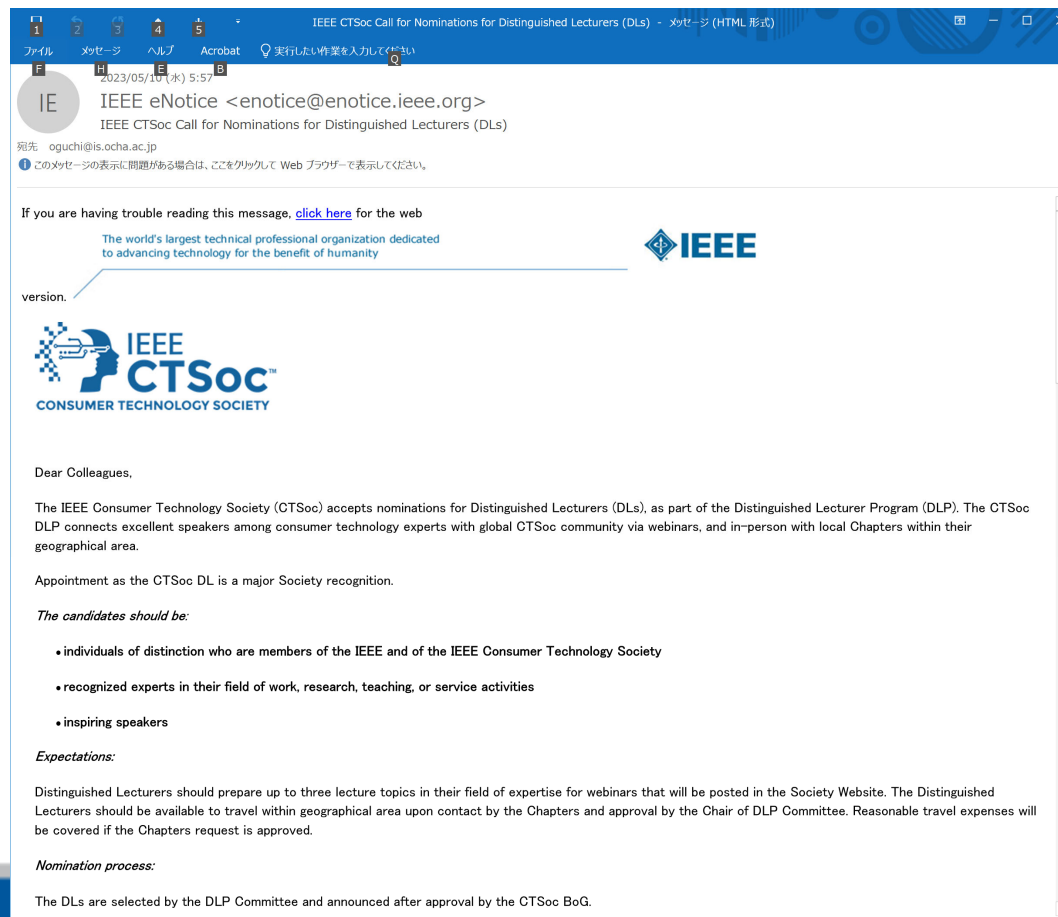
1 2 3 4 5

IEEE CTSoc Call for Nominations for Distinguished Lecturers (DLs) - メッセージ (HTML 形式)

ファイル F メッセージ H ヘルプ E Acrobat B 実行したい作業を入力してください Q

IE

2023/05/10 (水) 5:57

IEEE eNotice <enotice@enotice.ieee.org>

IEEE CTSoc Call for Nominations for Distinguished Lecturers (DLs)

宛先 oguchi@is.ocha.ac.jp

このメッセージの表示に問題がある場合は、ここをクリックして Web ブラウザーで表示してください。

If you are having trouble reading this message, click here for the web version.

The world's largest technical professional organization dedicated to advancing technology for the benefit of humanity

IEEE

IEEE CTSoc CONSUMER TECHNOLOGY SOCIETY

Dear Colleagues,

The IEEE Consumer Technology Society (CTSoc) accepts nominations for Distinguished Lecturers (DLs), as part of the Distinguished Lecturer Program (DLP). The CTSoc DLP connects excellent speakers among consumer technology experts with global CTSoc community via webinars, and in-person with local Chapters within their geographical area.

Appointment as the CTSoc DL is a major Society recognition.

The candidates should be:

• individuals of distinction who are members of the IEEE and of the IEEE Consumer Technology Society

• recognized experts in their field of work, research, teaching, or service activities

• inspiring speakers

Expectations:

Distinguished Lecturers should prepare up to three lecture topics in their field of expertise for webinars that will be posted in the Society Website. The Distinguished Lecturers should be available to travel within geographical area upon contact by the Chapters and approval by the Chair of DLP Committee. Reasonable travel expenses will be covered if the Chapters request is approved.

Nomination process:

The DLs are selected by the DLP Committee and announced after approval by the CTSoc BoG.